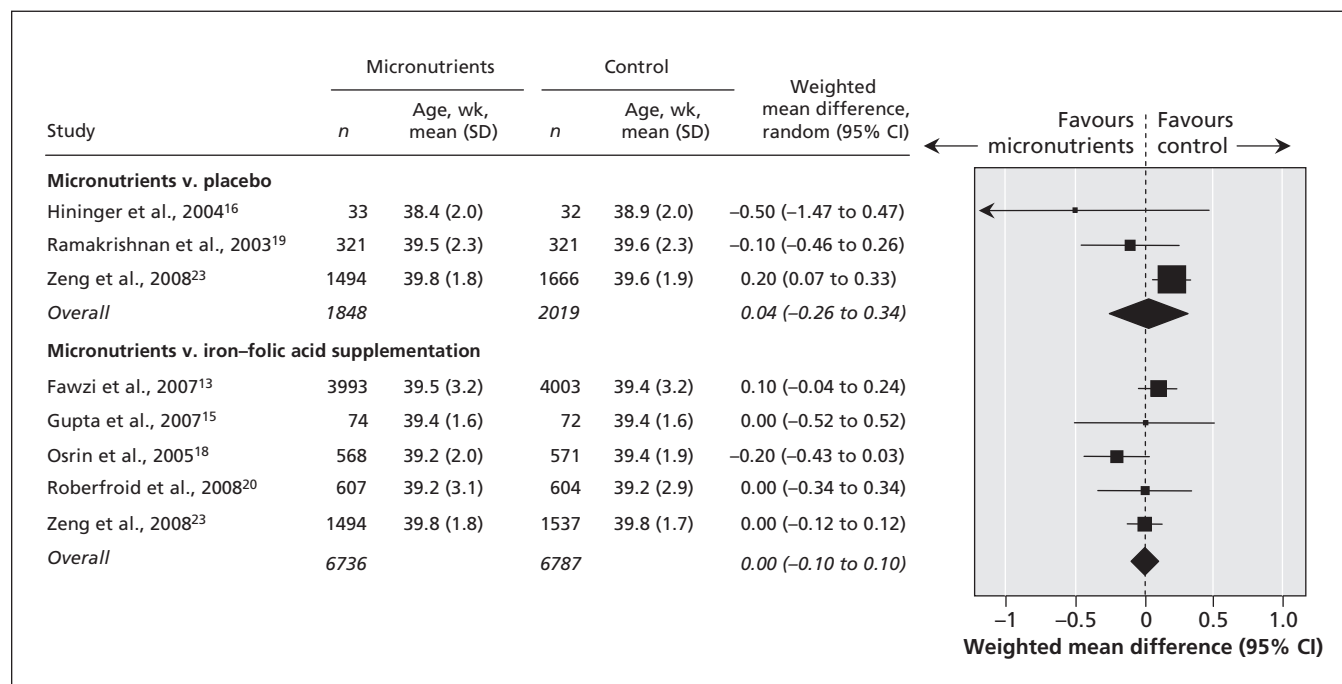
| Study | Micronutrients n | Micronutrients Age, wk, mean (SD) | Control n | Control Age, wk, mean (SD) | Weighted mean difference, random (95% CI) |
|---|---|---|---|---|---|
| **Micronutrients v. placebo** | | | | | |
| Hininger et al., 2004$^{16}$ | 33 | 38.4 (2.0) | 32 | 38.9 (2.0) | –0.50 (–1.47 to 0.47) |
| Ramakrishnan et al., 2003$^{19}$ | 321 | 39.5 (2.3) | 321 | 39.6 (2.3) | –0.10 (–0.46 to 0.26) |
| Zeng et al., 2008$^{23}$ | 1494 | 39.8 (1.8) | 1666 | 39.6 (1.9) | 0.20 (0.07 to 0.33) |
| *Overall* | *1848* | | *2019* | | *0.04 (–0.26 to 0.34)* |
| **Micronutrients v. iron–folic acid supplementation** | | | | | |
| Fawzi et al., 2007$^{13}$ | 3993 | 39.5 (3.2) | 4003 | 39.4 (3.2) | 0.10 (–0.04 to 0.24) |
| Gupta et al., 2007$^{15}$ | 74 | 39.4 (1.6) | 72 | 39.4 (1.6) | 0.00 (–0.52 to 0.52) |
| Osrin et al., 2005$^{18}$ | 568 | 39.2 (2.0) | 571 | 39.4 (1.9) | –0.20 (–0.43 to 0.03) |
| Roberfroid et al., 2008$^{20}$ | 607 | 39.2 (3.1) | 604 | 39.2 (2.9) | 0.00 (–0.34 to 0.34) |
| Zeng et al., 2008$^{23}$ | 1494 | 39.8 (1.8) | 1537 | 39.8 (1.7) | 0.00 (–0.12 to 0.12) |
| *Overall* | *6736* | | *6787* | | *0.00 (–0.10 to 0.10)* |

Favours micronutrients | Favours control

–1 –0.5 0 0.5 1.0

**Weighted mean difference (95% CI)**